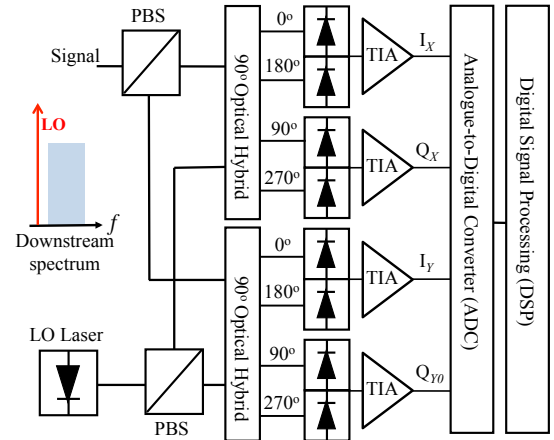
PBS

Signal

LO

$f$

Downstream spectrum

LO Laser

PBS

90° Optical Hybrid

0°

180°

90°

270°

90° Optical Hybrid

0°

180°

90°

270°

TIA

TIA

TIA

TIA

$I_X$

$Q_X$

$I_Y$

$Q_{Y0}$

Analogue-to-Digital Converter (ADC)

Digital Signal Processing (DSP)